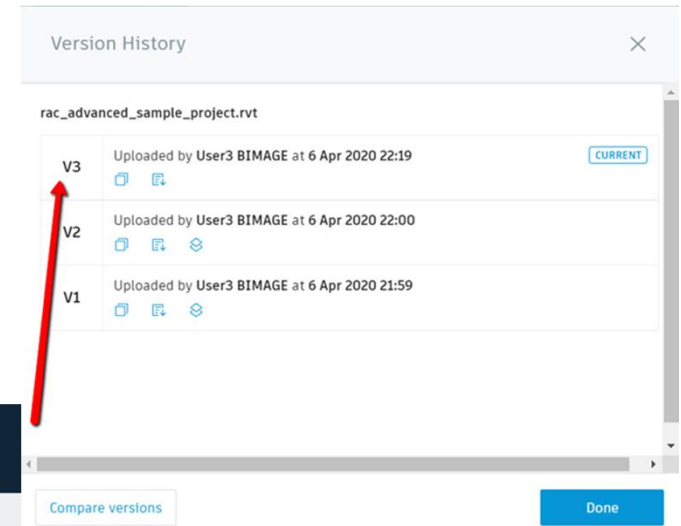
Version History

rac_advanced_sample_project.rvt

V3 Uploaded by User3 BIMAGE at 6 Apr 2020 22:19 CURRENT

V2 Uploaded by User3 BIMAGE at 6 Apr 2020 22:00

V1 Uploaded by User3 BIMAGE at 6 Apr 2020 21:59

Compare versions

Done